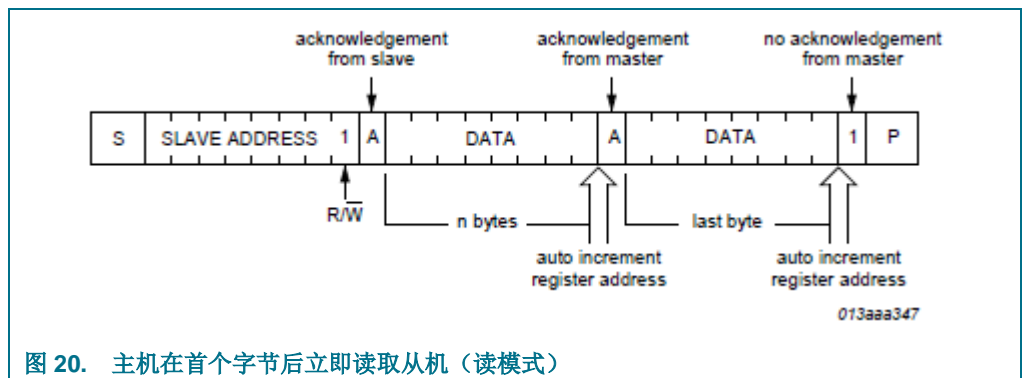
acknowledgement from slave

acknowledgement from master

no acknowledgement from master

| S | SLAVE ADDRESS | 1 | A | DATA | A | DATA | 1 | P |
|---|---|---|---|---|---|---|---|---|

R/$\overline{W}$

n bytes

last byte

auto increment register address

auto increment register address

013aaa347

图 20. 主机在首个字节后立即读取从机（读模式）